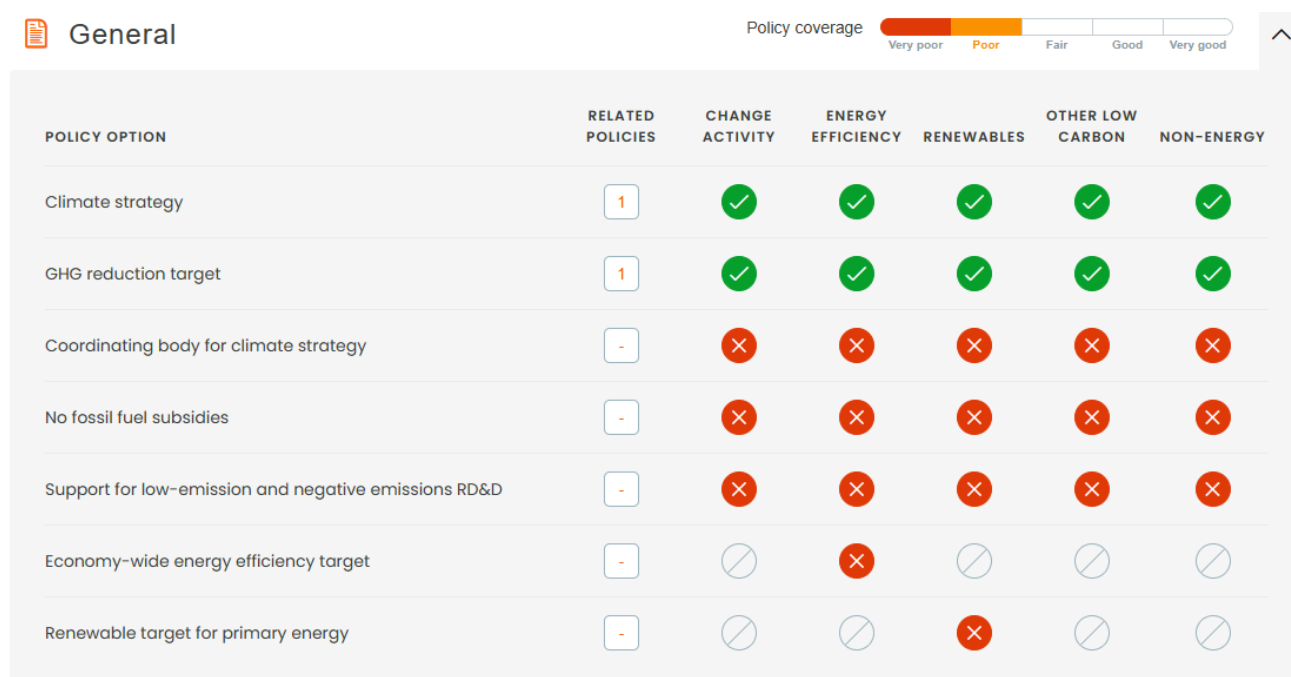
General

Policy coverage

Very poor Poor Fair Good Very good

| POLICY OPTION | RELATED POLICIES | CHANGE ACTIVITY | ENERGY EFFICIENCY | RENEWABLES | OTHER LOW CARBON | NON-ENERGY |
|---|---|---|---|---|---|---|
| Climate strategy | 1 | | | | | |
| GHG reduction target | 1 | | | | | |
| Coordinating body for climate strategy | - | | | | | |
| No fossil fuel subsidies | - | | | | | |
| Support for low-emission and negative emissions RD&D | - | | | | | |
| Economy-wide energy efficiency target | - | | | | | |
| Renewable target for primary energy | - | | | | | |